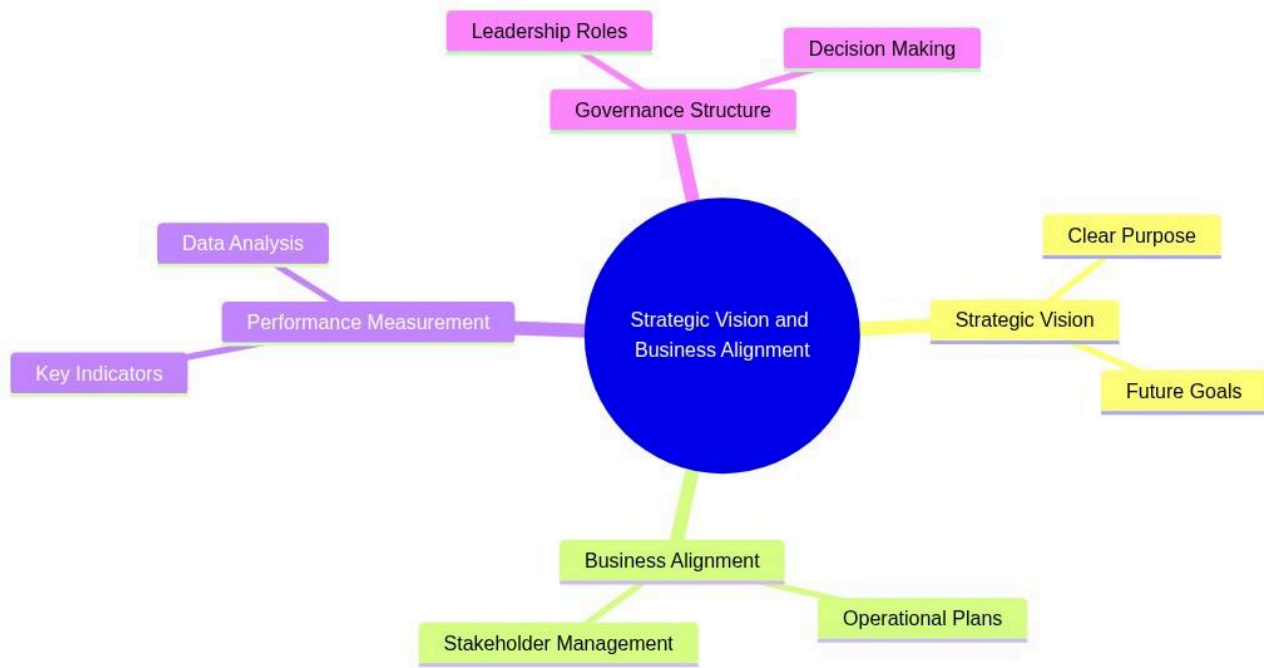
Leadership Roles

Decision Making

Governance Structure

Data Analysis

Performance Measurement

Key Indicators

Strategic Vision and Business Alignment

Clear Purpose

Strategic Vision

Future Goals

Business Alignment

Operational Plans

Stakeholder Management